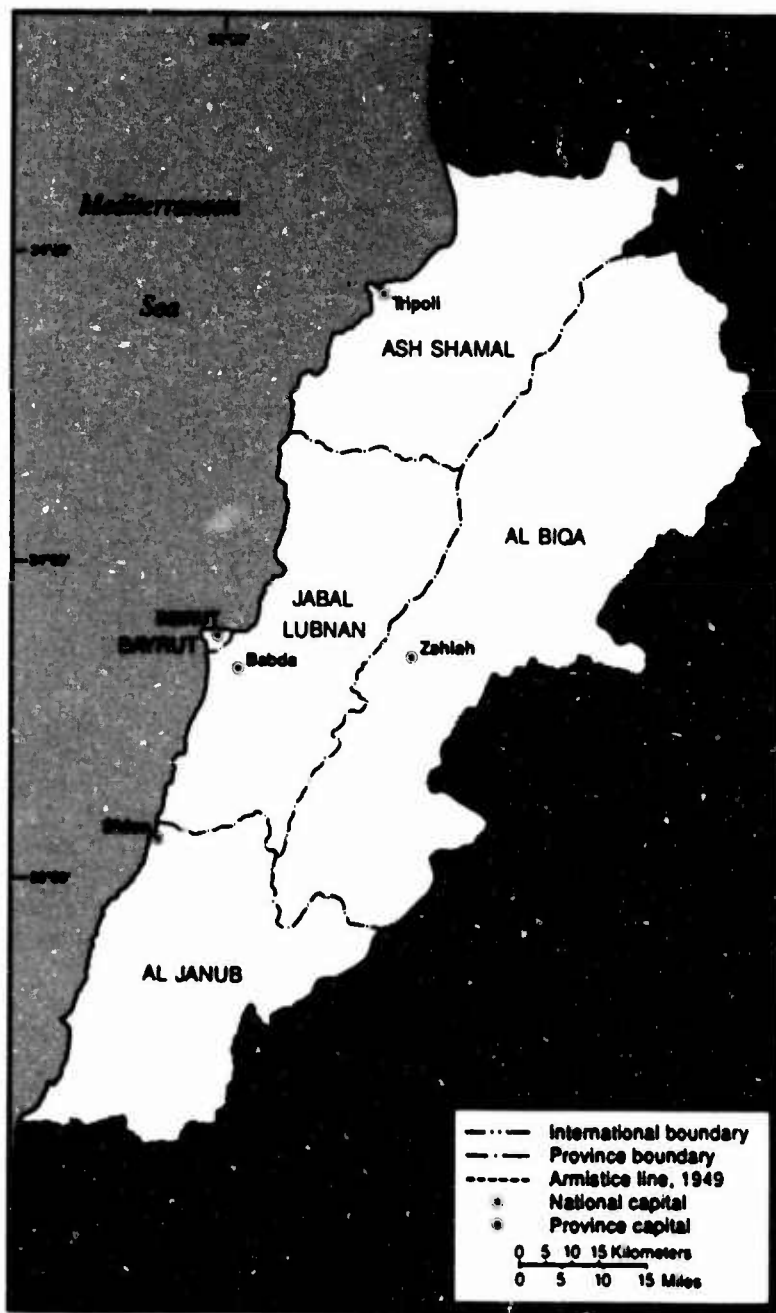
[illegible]

Mediterranean

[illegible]

Sea

Tripoli

ASH SHAMAL

AL BIQA

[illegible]

JABAL LUBNAN

BAYRUT

BAYRUT

Babda

Zahlah

Saida

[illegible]

AL JANUB

International boundary
Province boundary
Armistice line, 1949
National capital
Province capital

0 5 10 15 Kilometers
0 5 10 15 Miles